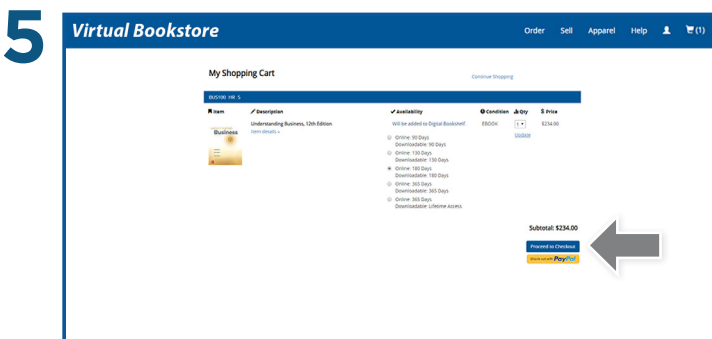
5

Virtual Bookstore

Order Sell Apparel Help (1)

My Shopping Cart

Continue Shopping

BUS100 HR 5

| Item | Description | Availability | Condition | Qty | $ Price |
|---|---|---|---|---|---|
| Business | Understanding Business, 12th Edition Item details » | Will be added to Digital Bookshelf | EBOOK | 1 Update | $234.00 |

Online: 90 Days Downloadable: 90 Days
Online: 130 Days Downloadable: 130 Days
Online: 180 Days Downloadable: 180 Days
Online: 365 Days Downloadable: 365 Days
Online: 365 Days Downloadable: Lifetime Access

Subtotal: $234.00

Proceed to Checkout

Check out with PayPal